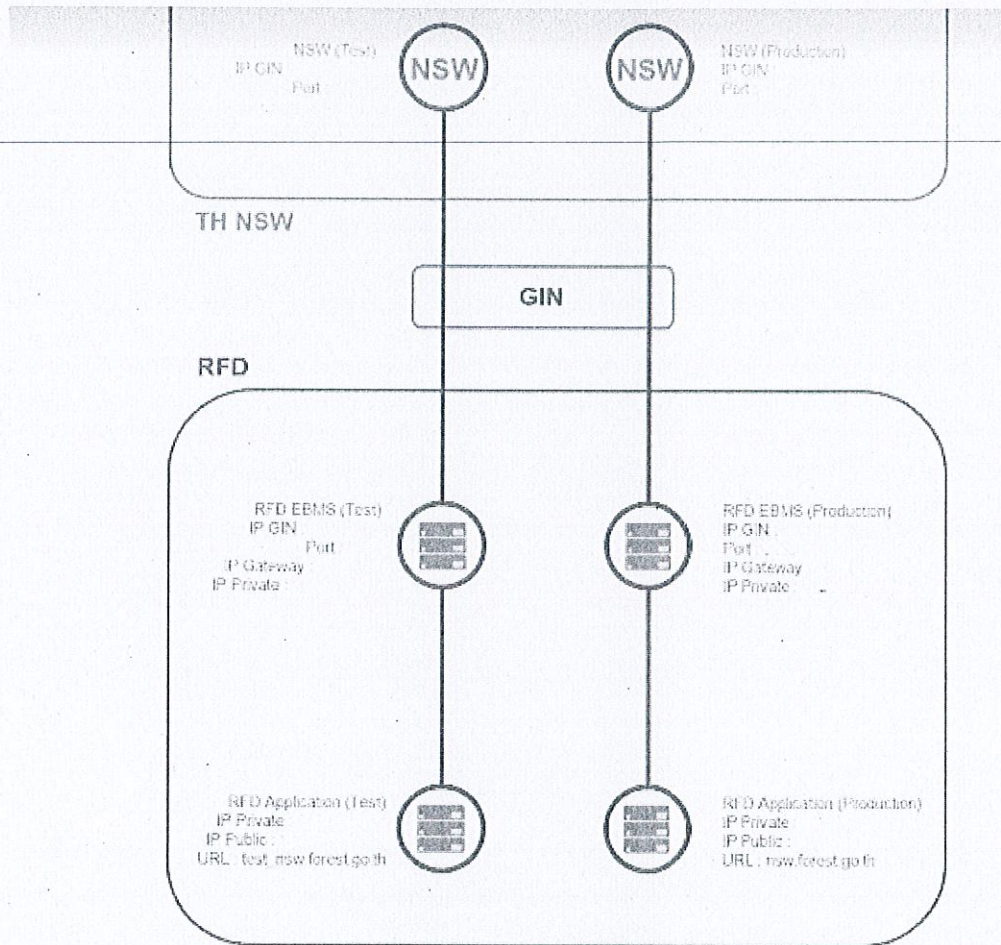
NSW (Test)
IP GIN
Port

NSW

NSW

NSW (Production)
IP GIN
Port

TH NSW

GIN

RFD

RFD EBMS (Test)
IP GIN
Port
IP Gateway
IP Private :

RFD EBMS (Production)
IP GIN
Port :
IP Gateway
IP Private

RFD Application (Test)
IP Private
IP Public :
URL : test_nsw.forest.go.th

RFD Application (Production)
IP Private
IP Public :
URL : nsw.forest.go.th